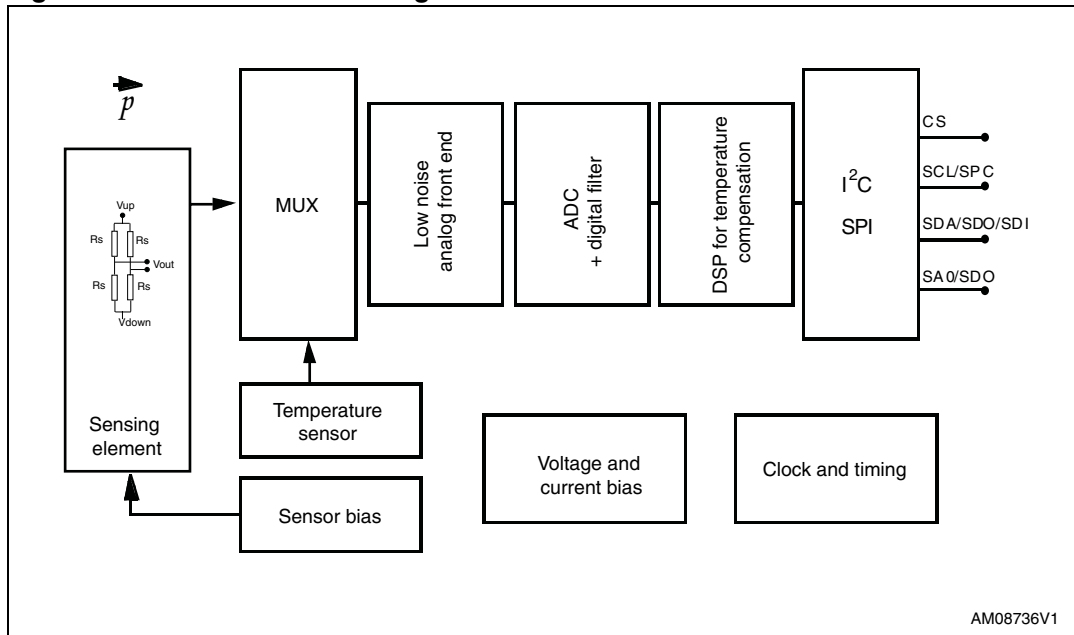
$\vec{p}$

Vup
Rs
Rs
Vout
Rs
Rs
Vdown

Sensing element

MUX

Low noise analog front end

ADC + digital filter

DSP for temperature compensation

$I^2C$
SPI

CS
SCL/SPC
SDA/SDO/SDI
SA0/SDO

Temperature sensor

Sensor bias

Voltage and current bias

Clock and timing

AM08736V1